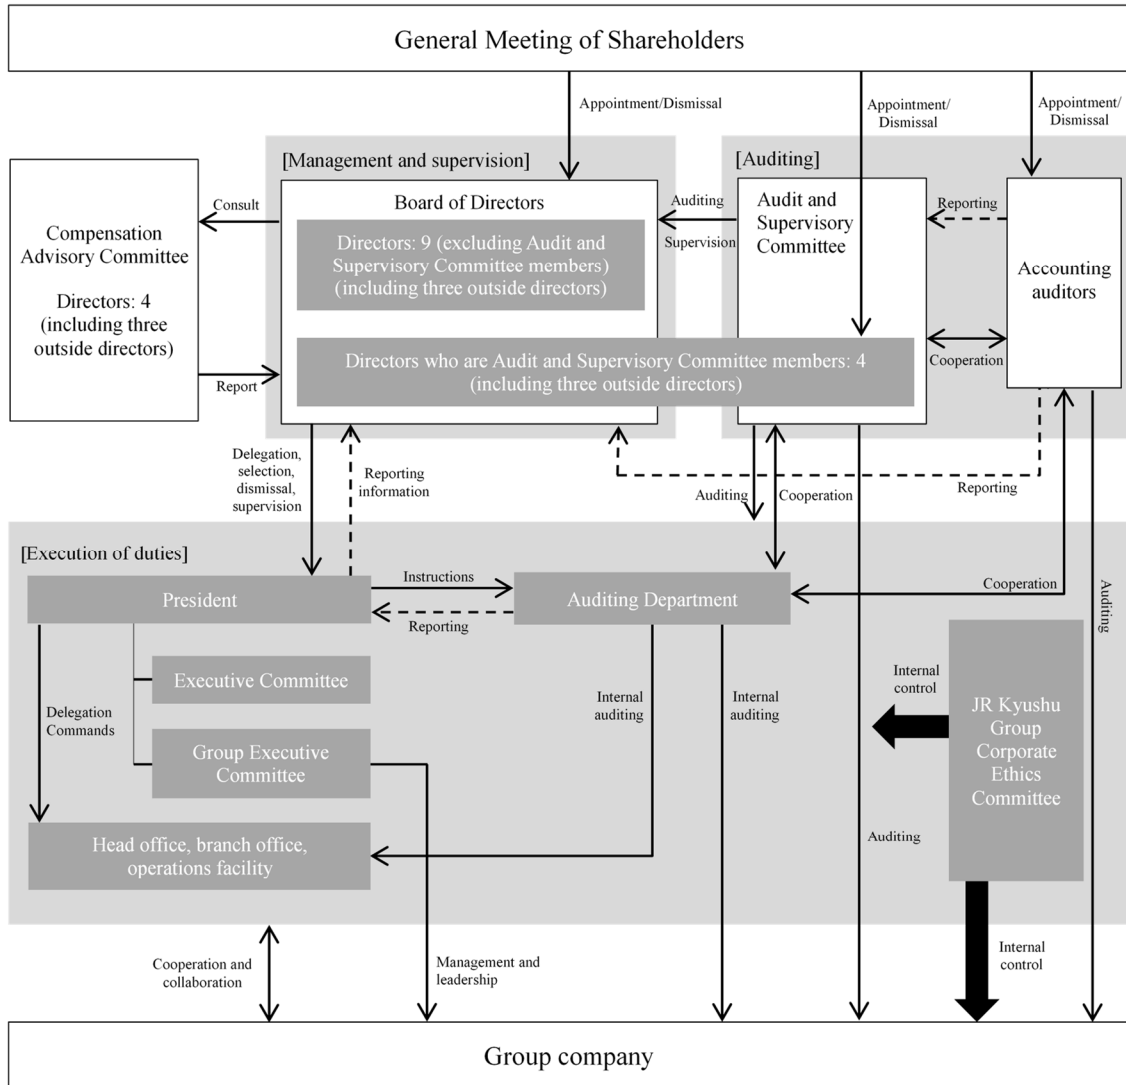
General Meeting of Shareholders

Appointment/Dismissal

Appointment/ Dismissal

Appointment/ Dismissal

[Management and supervision]

[Auditing]

Compensation Advisory Committee

Directors: 4 (including three outside directors)

Consult

Report

Board of Directors

Directors: 9 (excluding Audit and Supervisory Committee members) (including three outside directors)

Directors who are Audit and Supervisory Committee members: 4 (including three outside directors)

Auditing

Supervision

Audit and Supervisory Committee

Reporting

Accounting auditors

Cooperation

Delegation, selection, dismissal, supervision

Reporting information

Auditing

Cooperation

Reporting

[Execution of duties]

President

Instructions

Reporting

Auditing Department

Cooperation

Auditing

Executive Committee

Group Executive Committee

Delegation Commands

Internal auditing

Internal auditing

Internal control

JR Kyushu Group Corporate Ethics Committee

Head office, branch office, operations facility

Auditing

Internal control

Cooperation and collaboration

Management and leadership

Group company